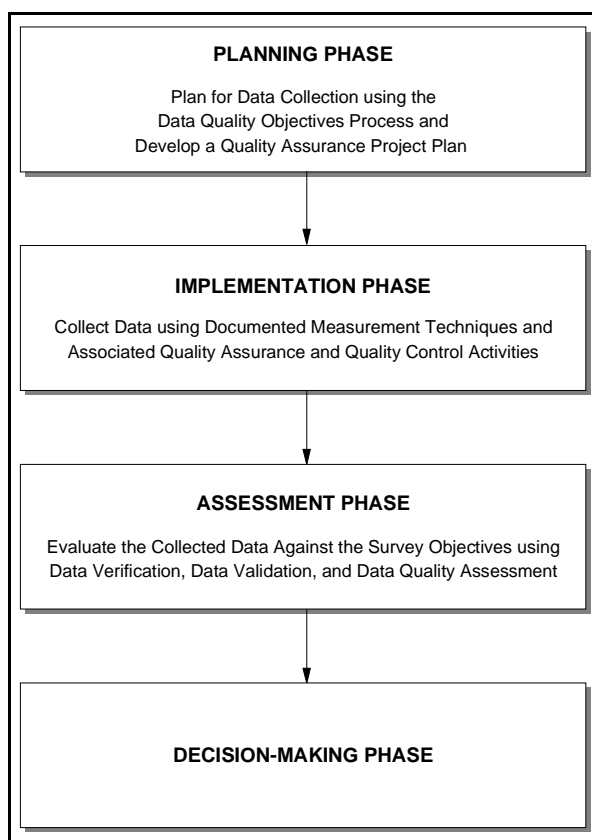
PLANNING PHASE

Plan for Data Collection using the Data Quality Objectives Process and Develop a Quality Assurance Project Plan

IMPLEMENTATION PHASE

Collect Data using Documented Measurement Techniques and Associated Quality Assurance and Quality Control Activities

ASSESSMENT PHASE

Evaluate the Collected Data Against the Survey Objectives using Data Verification, Data Validation, and Data Quality Assessment

DECISION-MAKING PHASE